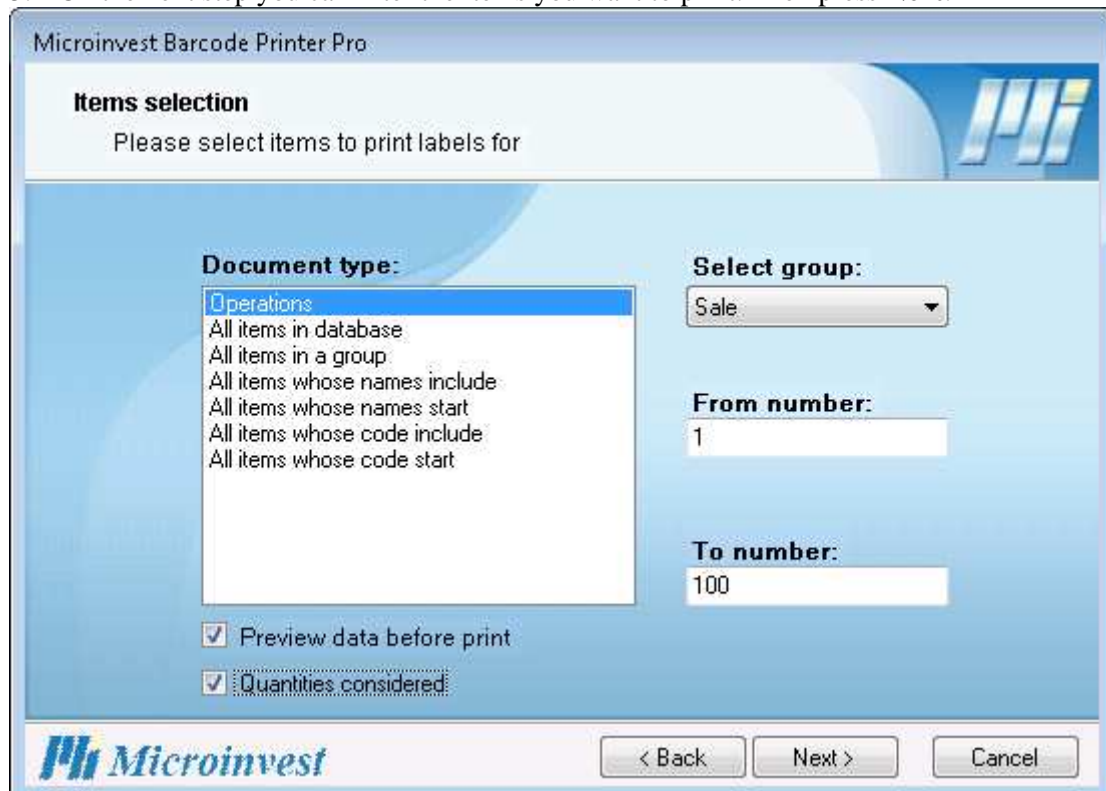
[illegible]

Microinvest Barcode Printer Pro

Items selection

Please select items to print labels for

Document type:

Operations
All items in database
All items in a group
All items whose names include
All items whose names start
All items whose code include
All items whose code start

Select group:

Sale

From number:

1

To number:

100

Preview data before print

Quantities considered

Microinvest

< Back

Next >

Cancel